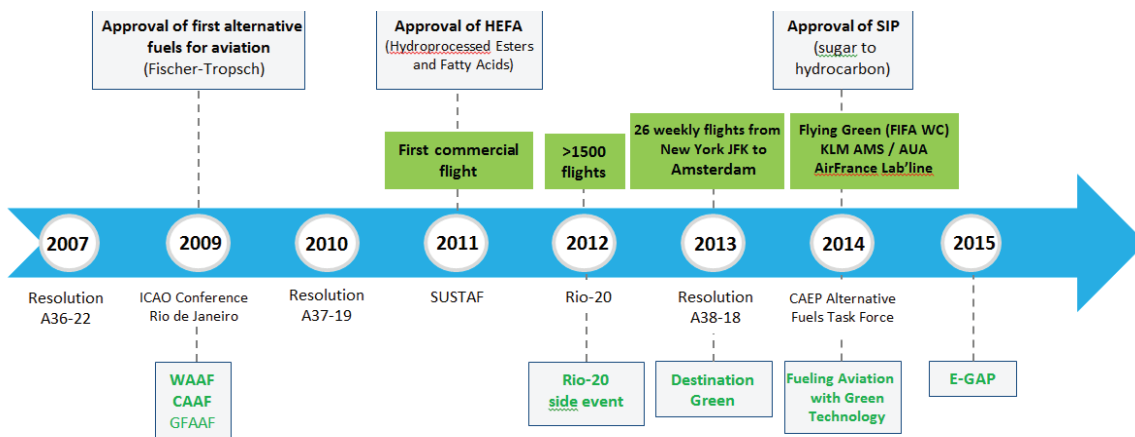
Approval of first alternative fuels for aviation
(Fischer-Tropsch)

Approval of HEFA
(Hydroprocessed Esters and Fatty Acids)

Approval of SIP
(sugar to hydrocarbon)

First commercial flight

>1500 flights

26 weekly flights from New York JFK to Amsterdam

Flying Green (FIFA WC)
KLM AMS / AUA
AirFrance Lab'line

2007

2009

2010

2011

2012

2013

2014

2015

Resolution A36-22

ICAO Conference Rio de Janeiro

Resolution A37-19

SUSTAF

Rio-20

Resolution A38-18

CAEP Alternative Fuels Task Force

WAAF
CAAF
GFAAF

Rio-20 side event

Destination Green

Fueling Aviation with Green Technology

E-GAP